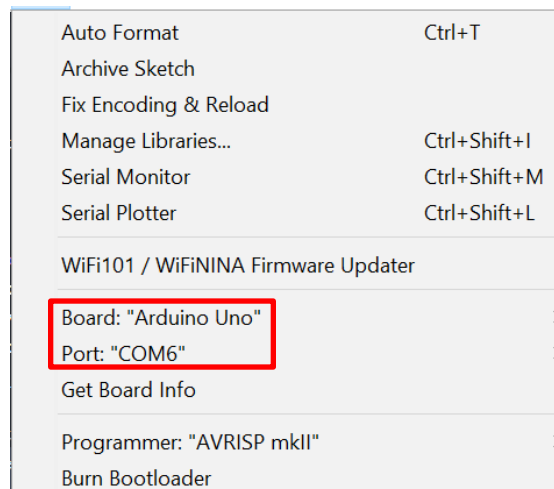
Auto Format Ctrl+T
Archive Sketch
Fix Encoding & Reload
Manage Libraries... Ctrl+Shift+I
Serial Monitor Ctrl+Shift+M
Serial Plotter Ctrl+Shift+L

WiFi101 / WiFiNINA Firmware Updater

Board: "Arduino Uno"
Port: "COM6"
Get Board Info

Programmer: "AVRISP mkII"
Burn Bootloader